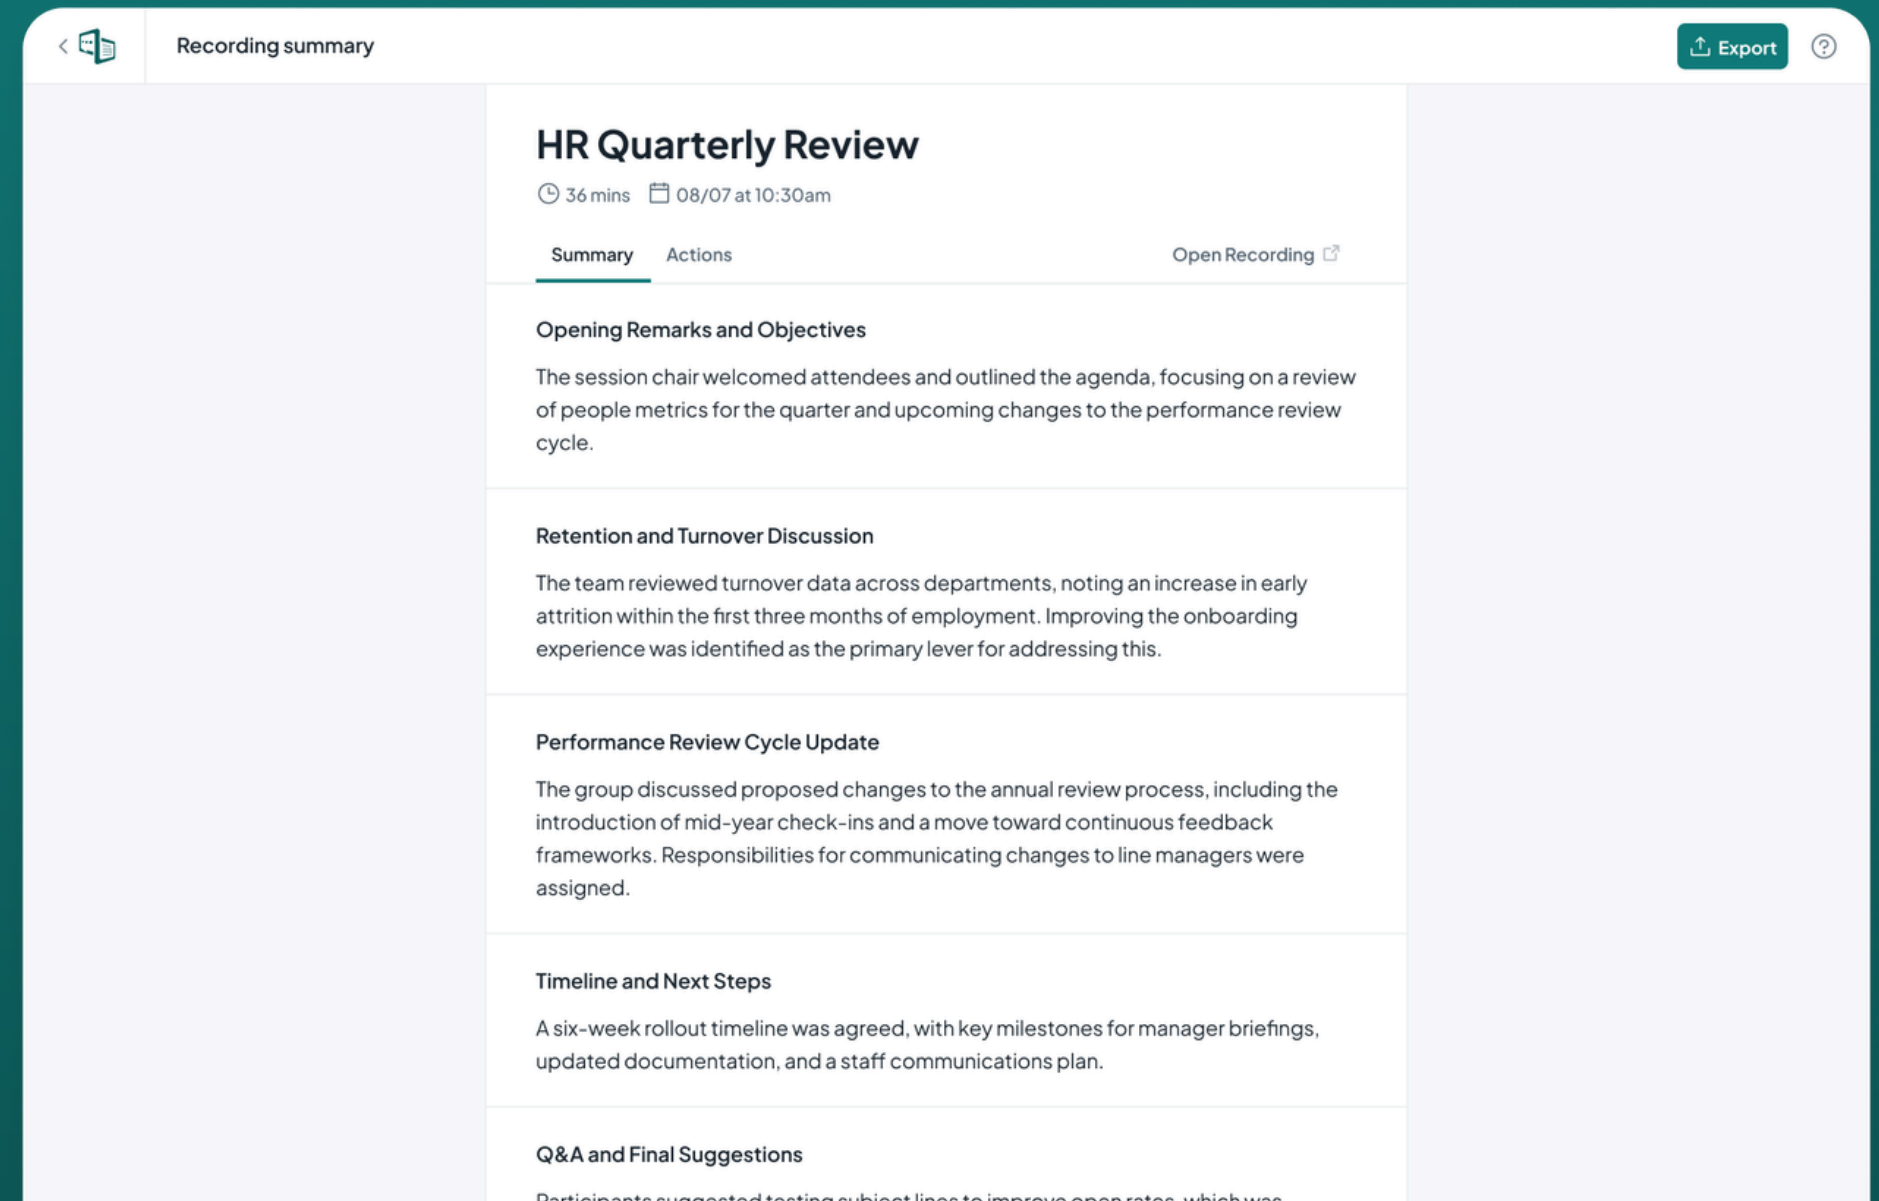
Recording summary

Export

HR Quarterly Review

36 mins 08/07 at 10:30am

Summary Actions Open Recording

Opening Remarks and Objectives

The session chair welcomed attendees and outlined the agenda, focusing on a review of people metrics for the quarter and upcoming changes to the performance review cycle.

Retention and Turnover Discussion

The team reviewed turnover data across departments, noting an increase in early attrition within the first three months of employment. Improving the onboarding experience was identified as the primary lever for addressing this.

Performance Review Cycle Update

The group discussed proposed changes to the annual review process, including the introduction of mid-year check-ins and a move toward continuous feedback frameworks. Responsibilities for communicating changes to line managers were assigned.

Timeline and Next Steps

A six-week rollout timeline was agreed, with key milestones for manager briefings, updated documentation, and a staff communications plan.

Q&A and Final Suggestions

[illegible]